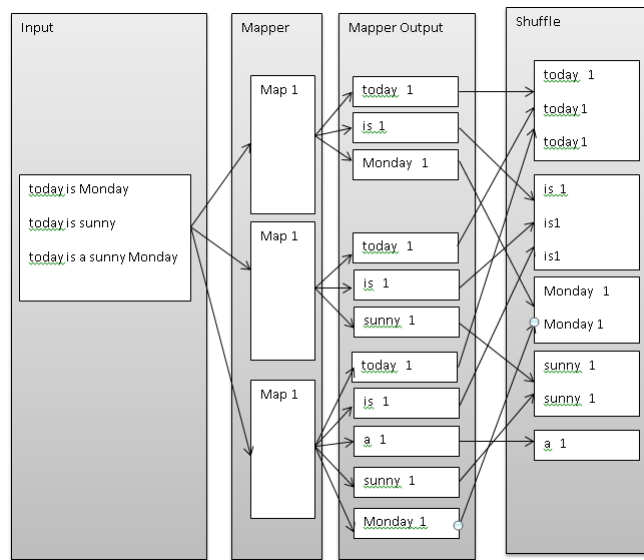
Input

today is Monday

today is sunny

today is a sunny Monday

Mapper

Map 1

Map 1

Map 1

Mapper Output

today 1

is 1

Monday 1

today 1

is 1

sunny 1

today 1

is 1

a 1

sunny 1

Monday 1

Shuffle

today 1

today 1

today 1

is 1

is1

is1

Monday 1

Monday 1

sunny 1

sunny 1

a 1